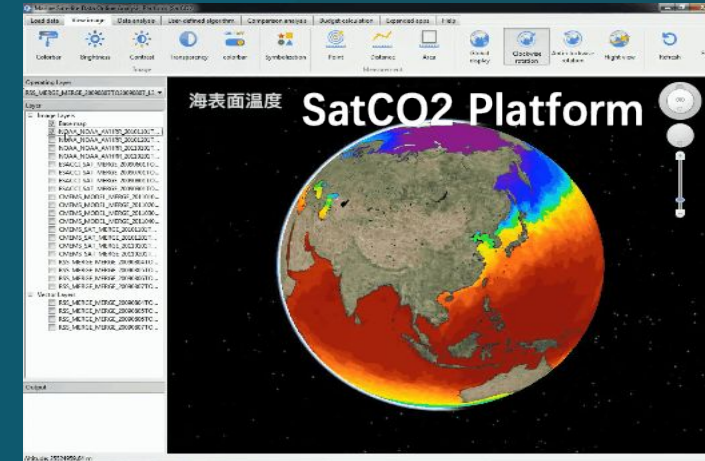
Load data | View image | Data analysis | User-defined algorithm | Comparison analysis | Budget calculation | Expanded apps | Help

Colorbar | Brightness | Contrast | Transparency | colorbar | Symbolization | Point | Distance | Area | Global display | Clockwise rotation | Anticlockwise rotation | Night view | Refresh

Image

Measurement

Operating Layer

RSS_MERGE_MERGE_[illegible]

Layer

Image Layers

Basemap

NOAA_NOAA_AMSRE_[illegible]

NOAA_NOAA_AMSRE_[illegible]

NOAA_NOAA_AMSRE_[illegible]

NOAA_NOAA_AMSRE_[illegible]

ESACCI_SAT_MERGE_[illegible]

ESACCI_SAT_MERGE_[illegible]

ESACCI_SAT_MERGE_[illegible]

CMEMS_MODIS_MERGE_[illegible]

CMEMS_MODIS_MERGE_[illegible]

CMEMS_MODIS_MERGE_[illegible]

CMEMS_SAT_MERGE_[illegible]

CMEMS_SAT_MERGE_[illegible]

CMEMS_SAT_MERGE_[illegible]

RSS_MERGE_MERGE_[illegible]

RSS_MERGE_MERGE_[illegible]

RSS_MERGE_MERGE_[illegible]

Vector Layers

RSS_MERGE_MERGE_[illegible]

RSS_MERGE_MERGE_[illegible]

RSS_MERGE_MERGE_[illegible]

RSS_MERGE_MERGE_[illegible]

Output

海表面温度

SatCO2 Platform

Altitude: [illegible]